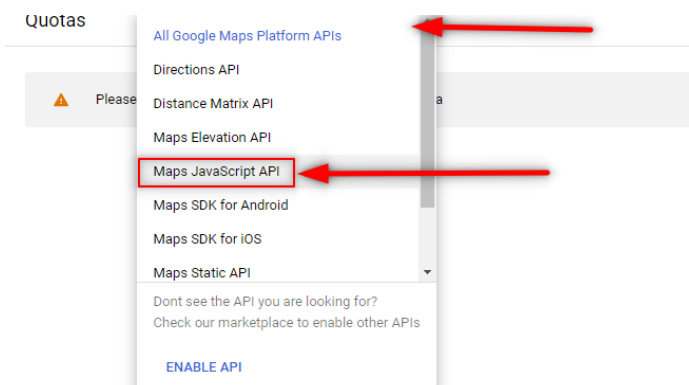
Quotas

Please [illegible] a

All Google Maps Platform APIs

Directions API

Distance Matrix API

Maps Elevation API

Maps JavaScript API

Maps SDK for Android

Maps SDK for iOS

Maps Static API

Dont see the API you are looking for? Check our marketplace to enable other APIs

ENABLE API